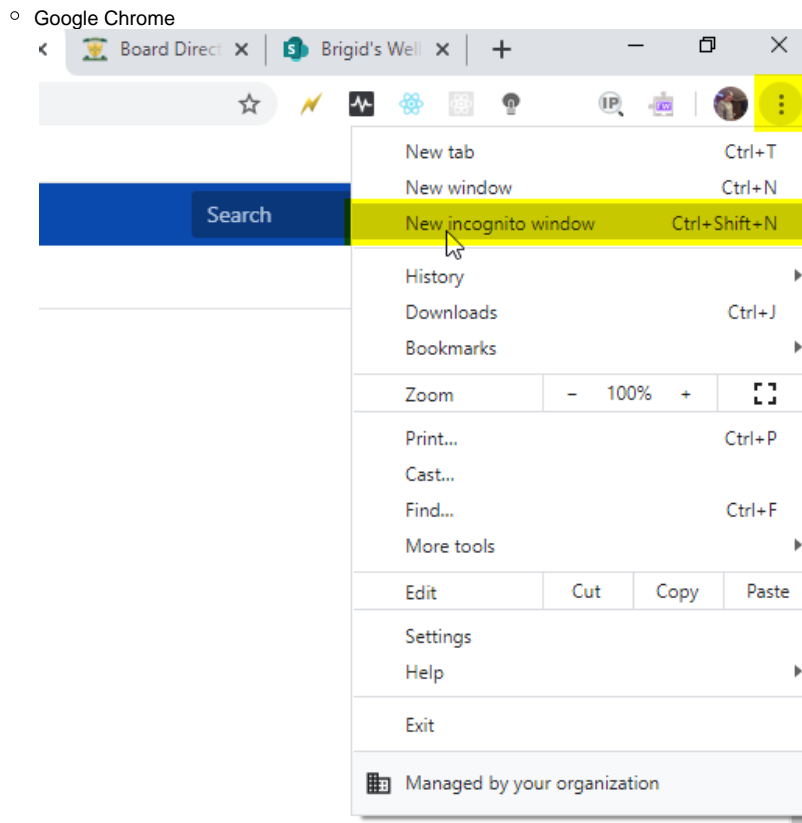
Google Chrome

Board Direct
Brigid's Well

Search

New tab Ctrl+T
New window Ctrl+N
New incognito window Ctrl+Shift+N
History
Downloads Ctrl+J
Bookmarks
Zoom – 100% +
Print... Ctrl+P
Cast...
Find... Ctrl+F
More tools
Edit Cut Copy Paste
Settings
Help
Exit
Managed by your organization